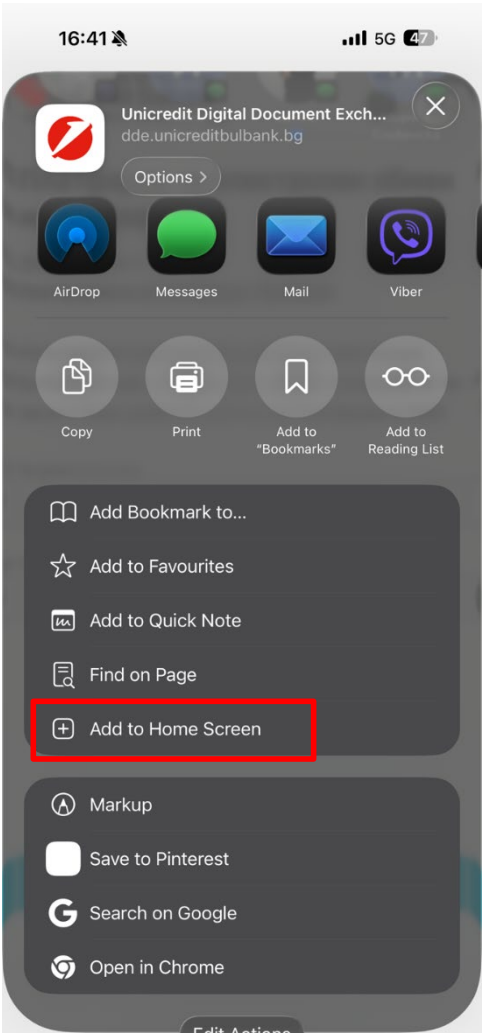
16:41

5G 47

Unicredit Digital Document Exch...
dde.unicreditbulbank.bg

Options >

AirDrop

Messages

Mail

Viber

Copy

Print

Add to "Bookmarks"

Add to Reading List

Add Bookmark to...

Add to Favourites

Add to Quick Note

Find on Page

Add to Home Screen

Markup

Save to Pinterest

Search on Google

Open in Chrome

Edit Actions